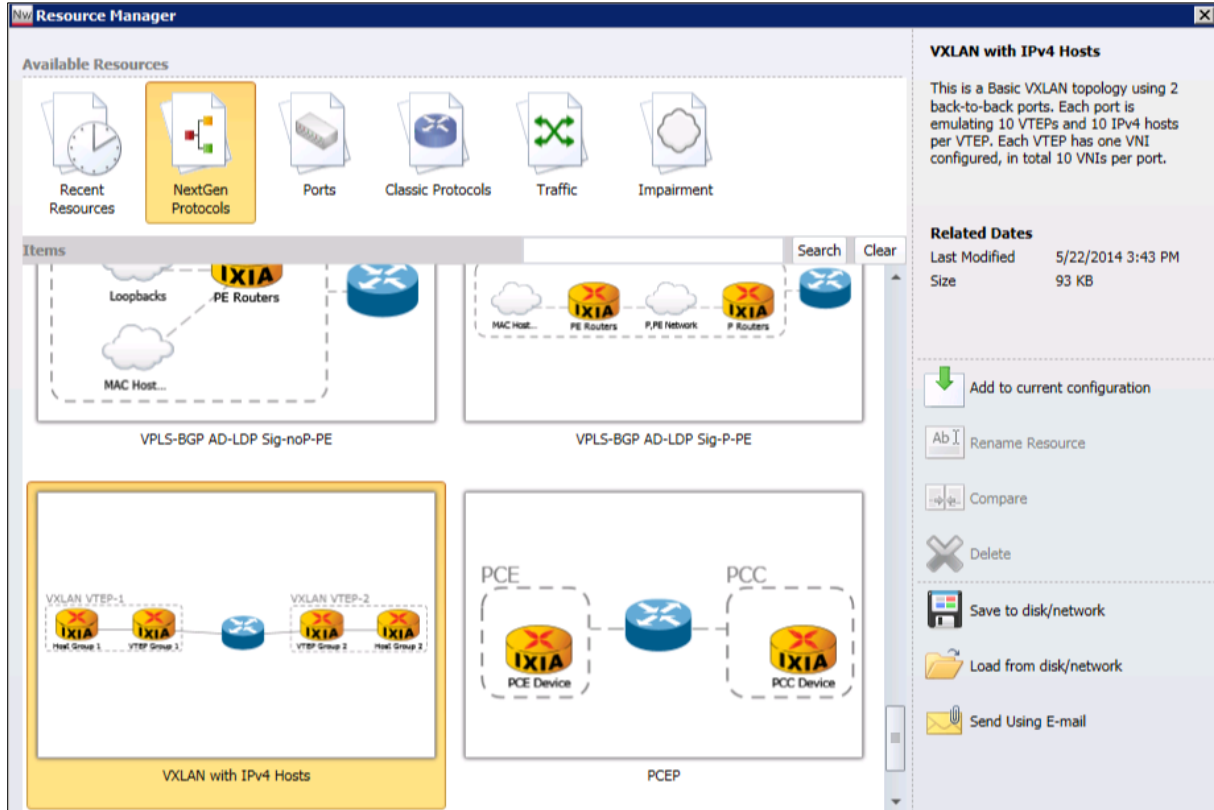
Resource Manager

Available Resources

Recent Resources

NextGen Protocols

Ports

Classic Protocols

Traffic

Impairment

Items

Search

Clear

Loopbacks

IXIA

PE Routers

MAC Host...

VPLS-BGP AD-LDP Sig-noP-PE

MAC Host...

IXIA

PE Routers

P,PE Network

IXIA

P Routers

VPLS-BGP AD-LDP Sig-P-PE

VXLAN VTEP-1

IXIA

Host Group 1

IXIA

VTEP Group 1

VXLAN VTEP-2

IXIA

VTEP Group 2

IXIA

Host Group 2

VXLAN with IPv4 Hosts

PCE

IXIA

PCE Device

PCC

IXIA

PCC Device

PCEP

VXLAN with IPv4 Hosts

This is a Basic VXLAN topology using 2 back-to-back ports. Each port is emulating 10 VTEPs and 10 IPv4 hosts per VTEP. Each VTEP has one VNI configured, in total 10 VNIs per port.

Related Dates

| Last Modified | 5/22/2014 3:43 PM |
|---|---|
| Size | 93 KB |

Add to current configuration

Rename Resource

Compare

Delete

Save to disk/network

Load from disk/network

Send Using E-mail